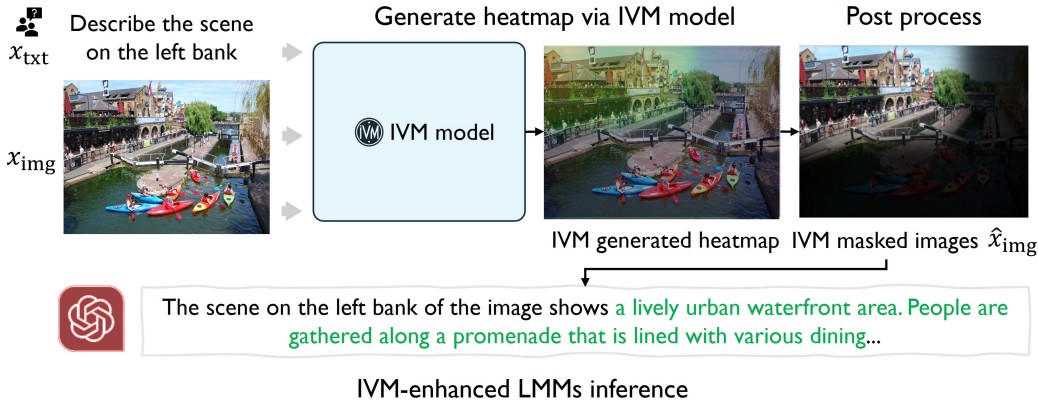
$x_{\text{txt}}$ Describe the scene on the left bank

$x_{\text{img}}$

Generate heatmap via IVM model

IVM model

IVM generated heatmap

Post process

IVM masked images $\hat{x}_{\text{img}}$

The scene on the left bank of the image shows a lively urban waterfront area. People are gathered along a promenade that is lined with various dining...

IVM-enhanced LMMs inference